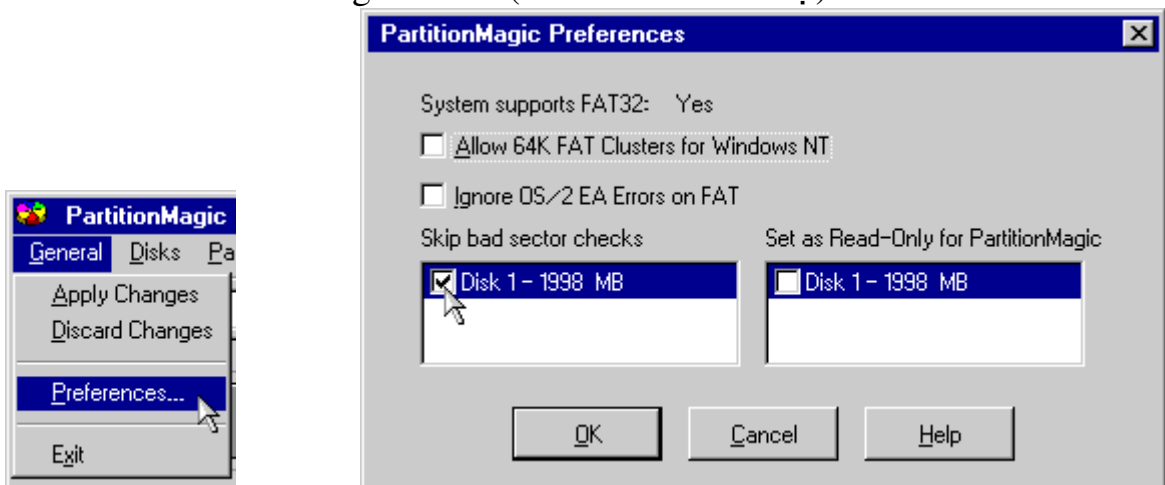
PartitionMagic
General Disks Pa
Apply Changes
Discard Changes
Preferences...
Exit

PartitionMagic Preferences
System supports FAT32: Yes
Allow 64K FAT Clusters for Windows NT
Ignore OS/2 EA Errors on FAT
Skip bad sector checks
Disk 1 - 1998 MB
Set as Read-Only for PartitionMagic
Disk 1 - 1998 MB
OK
Cancel
Help